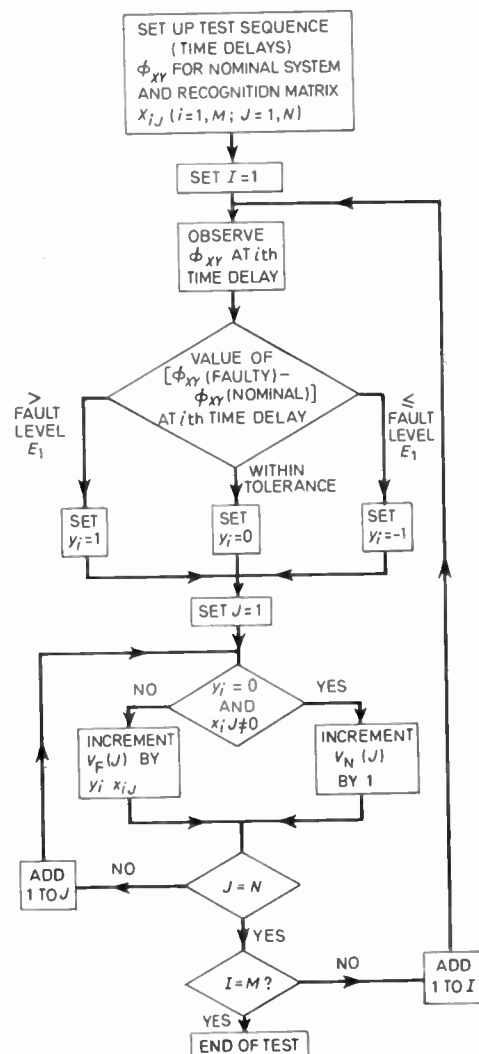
SET UP TEST SEQUENCE (TIME DELAYS) $\phi_{XY}$ FOR NOMINAL SYSTEM AND RECOGNITION MATRIX $x_{iJ}$ ($i=1, M$; $J=1, N$)

SET $I=1$

OBSERVE $\phi_{XY}$ AT $i$th TIME DELAY

VALUE OF $[\phi_{XY}$ (FAULTY) $-$ $\phi_{XY}$ (NOMINAL)$]$ AT $i$th TIME DELAY

$>$ FAULT LEVEL $E_1$

WITHIN TOLERANCE

$\leq$ FAULT LEVEL $E_1$

SET $y_i=1$

SET $y_i=0$

SET $y_i=-1$

SET $J=1$

NO

$y_i=0$ AND $x_iJ \neq 0$

YES

INCREMENT $V_F(J)$ BY $y_i$ $x_{iJ}$

INCREMENT $V_N(J)$ BY 1

ADD 1 TO $J$

NO

$J=N$

YES

$I=M$?

NO

ADD 1 TO $I$

YES

END OF TEST